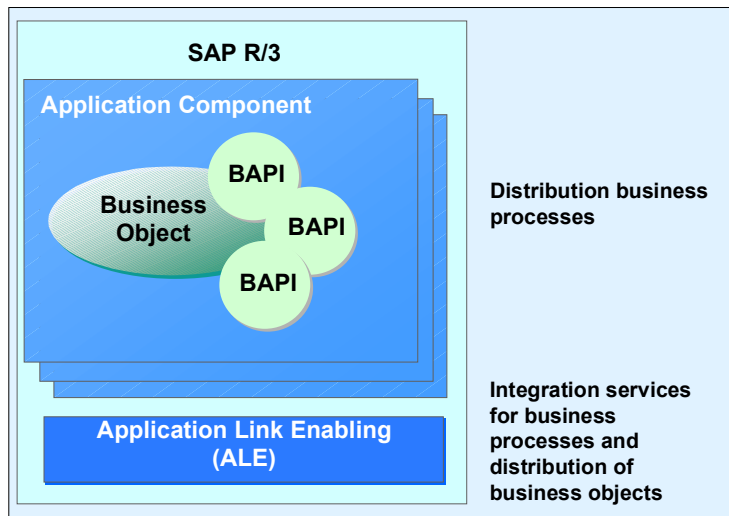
SAP R/3

Application Component

Business Object

BAPI

BAPI

BAPI

Application Link Enabling (ALE)

Distribution business processes

Integration services for business processes and distribution of business objects